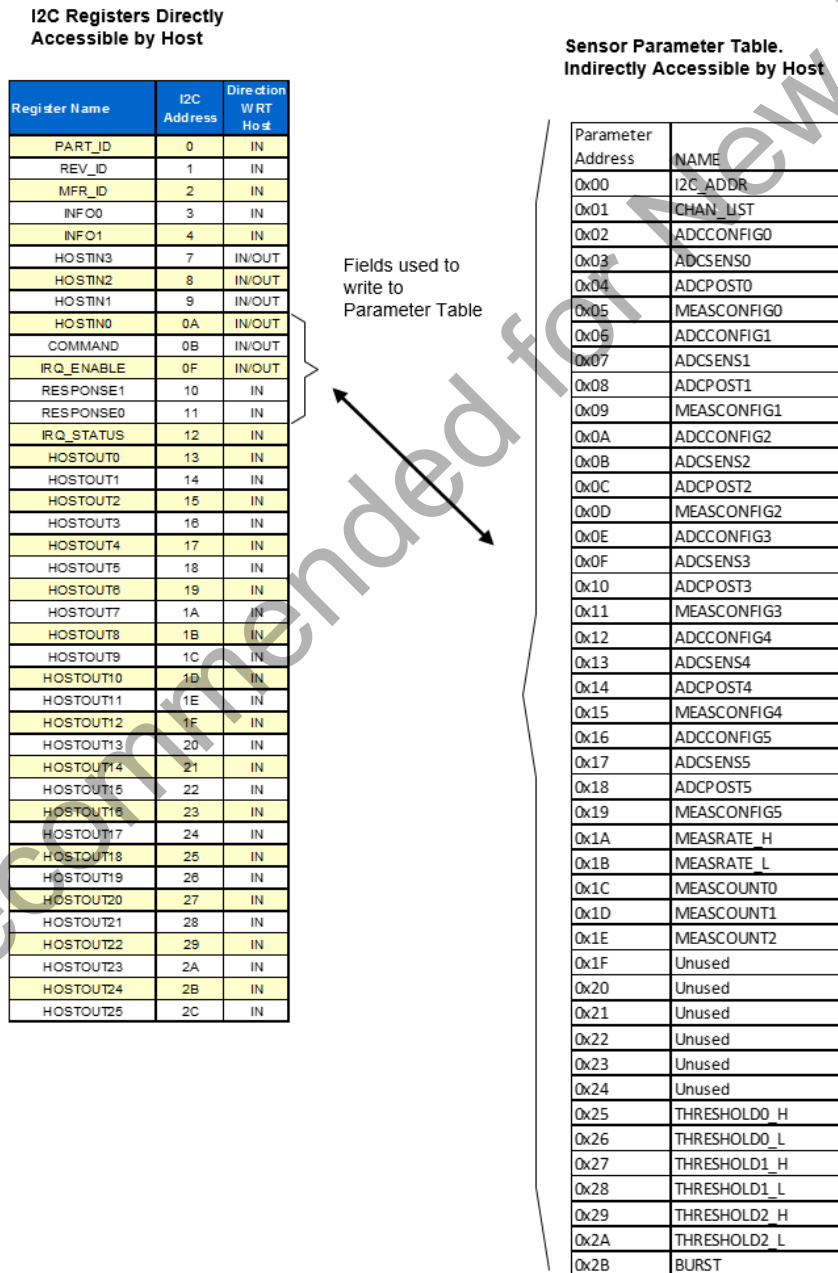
I2C Registers Directly Accessible by Host

| Register Name | I2C Address | Direction WRT Host |
|---|---|---|
| PART_ID | 0 | IN |
| REV_ID | 1 | IN |
| MFR_ID | 2 | IN |
| INFO0 | 3 | IN |
| INFO1 | 4 | IN |
| HOSTIN3 | 7 | IN/OUT |
| HOSTIN2 | 8 | IN/OUT |
| HOSTIN1 | 9 | IN/OUT |
| HOSTIN0 | 0A | IN/OUT |
| COMMAND | 0B | IN/OUT |
| IRQ_ENABLE | 0F | IN/OUT |
| RESPONSE1 | 10 | IN |
| RESPONSE0 | 11 | IN |
| IRQ_STATUS | 12 | IN |
| HOSTOUT0 | 13 | IN |
| HOSTOUT1 | 14 | IN |
| HOSTOUT2 | 15 | IN |
| HOSTOUT3 | 16 | IN |
| HOSTOUT4 | 17 | IN |
| HOSTOUT5 | 18 | IN |
| HOSTOUT6 | 19 | IN |
| HOSTOUT7 | 1A | IN |
| HOSTOUT8 | 1B | IN |
| HOSTOUT9 | 1C | IN |
| HOSTOUT10 | 1D | IN |
| HOSTOUT11 | 1E | IN |
| HOSTOUT12 | 1F | IN |
| HOSTOUT13 | 20 | IN |
| HOSTOUT14 | 21 | IN |
| HOSTOUT15 | 22 | IN |
| HOSTOUT16 | 23 | IN |
| HOSTOUT17 | 24 | IN |
| HOSTOUT18 | 25 | IN |
| HOSTOUT19 | 26 | IN |
| HOSTOUT20 | 27 | IN |
| HOSTOUT21 | 28 | IN |
| HOSTOUT22 | 29 | IN |
| HOSTOUT23 | 2A | IN |
| HOSTOUT24 | 2B | IN |
| HOSTOUT25 | 2C | IN |

Fields used to write to Parameter Table

Sensor Parameter Table. Indirectly Accessible by Host

| Parameter Address | NAME |
|---|---|
| 0x00 | I2C_ADDR |
| 0x01 | CHAN_LIST |
| 0x02 | ADCCONFIG0 |
| 0x03 | ADCSENS0 |
| 0x04 | ADCPOST0 |
| 0x05 | MEASCONFIG0 |
| 0x06 | ADCCONFIG1 |
| 0x07 | ADCSENS1 |
| 0x08 | ADCPOST1 |
| 0x09 | MEASCONFIG1 |
| 0x0A | ADCCONFIG2 |
| 0x0B | ADCSENS2 |
| 0x0C | ADCPOST2 |
| 0x0D | MEASCONFIG2 |
| 0x0E | ADCCONFIG3 |
| 0x0F | ADCSENS3 |
| 0x10 | ADCPOST3 |
| 0x11 | MEASCONFIG3 |
| 0x12 | ADCCONFIG4 |
| 0x13 | ADCSENS4 |
| 0x14 | ADCPOST4 |
| 0x15 | MEASCONFIG4 |
| 0x16 | ADCCONFIG5 |
| 0x17 | ADCSENS5 |
| 0x18 | ADCPOST5 |
| 0x19 | MEASCONFIG5 |
| 0x1A | MEASRATE_H |
| 0x1B | MEASRATE_L |
| 0x1C | MEASCOUNT0 |
| 0x1D | MEASCOUNT1 |
| 0x1E | MEASCOUNT2 |
| 0x1F | Unused |
| 0x20 | Unused |
| 0x21 | Unused |
| 0x22 | Unused |
| 0x23 | Unused |
| 0x24 | Unused |
| 0x25 | THRESHOLD0_H |
| 0x26 | THRESHOLD0_L |
| 0x27 | THRESHOLD1_H |
| 0x28 | THRESHOLD1_L |
| 0x29 | THRESHOLD2_H |
| 0x2A | THRESHOLD2_L |
| 0x2B | BURST |

Not Recommended for New